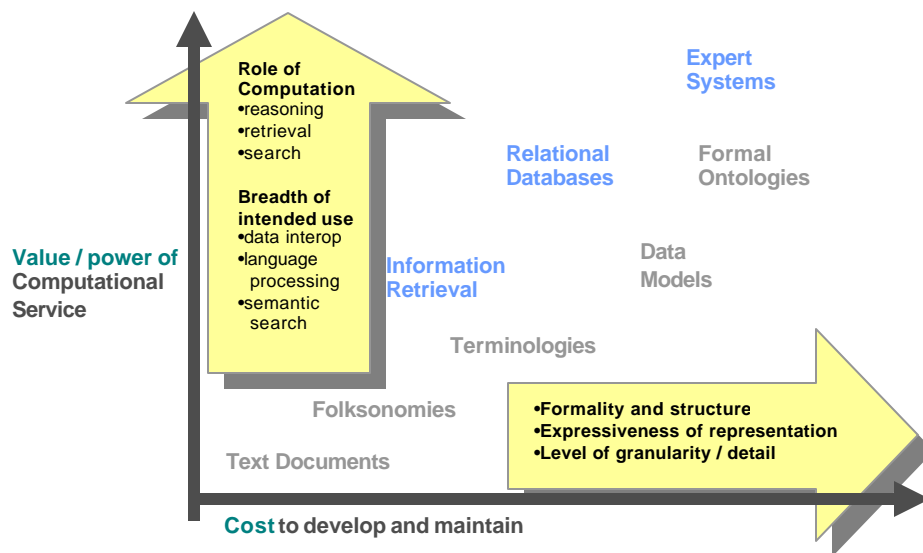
Role of Computation
•reasoning
•retrieval
•search

Breadth of intended use
•data interop
•language processing
•semantic search

Expert Systems

Relational Databases

Formal Ontologies

Data Models

Information Retrieval

Value / power of Computational Service

Terminologies

Folksonomies

Text Documents

•Formality and structure
•Expressiveness of representation
•Level of granularity / detail

Cost to develop and maintain